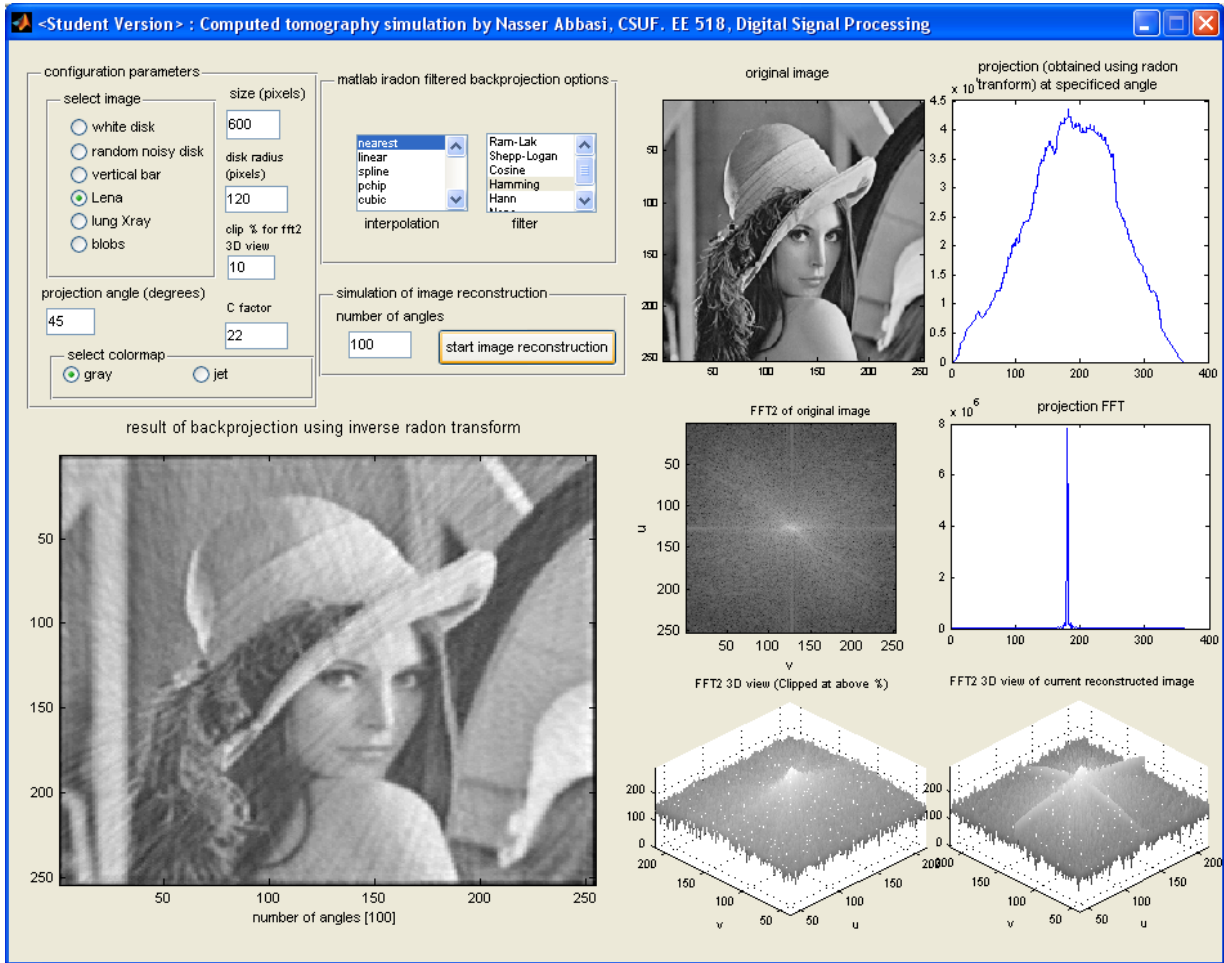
<Student Version> : Computed tomography simulation by Nasser Abbasi, CSUF. EE 518, Digital Signal Processing

configuration parameters

select image

white disk

random noisy disk

vertical bar

Lena

lung Xray

blobs

size (pixels)

600

disk radius (pixels)

120

clip % for fft2 3D view

10

projection angle (degrees)

45

C factor

22

select colormap

gray

jet

matlab iradon filtered backprojection options

nearest
linear
spline
pchip
cubic

interpolation

Ram-Lak
Shepp-Logan
Cosine
Hamming
Hann
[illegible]

filter

simulation of image reconstruction

number of angles

100

start image reconstruction

original image

50
100
150
200
250
50 100 150 200 250

projection (obtained using radon tranform) at specificed angle

$\times 10^4$
4.5
4
3.5
3
2.5
2
1.5
1
0.5
0
0 100 200 300 400

result of backprojection using inverse radon transform

50
100
150
200
250
50 100 150 200 250

number of angles [100]

FFT2 of original image

50
100
150
200
250
u
50 100 150 200 250
v

projection FFT

$\times 10^6$
8
6
4
2
0
0 100 200 300 400

FFT2 3D view (Clipped at above %)

200
100
0
200 150 100 50
v
50 100 150 200
u

FFT2 3D view of current reconstructed image

200
100
0
200 150 100 50
v
50 100 150 200
u